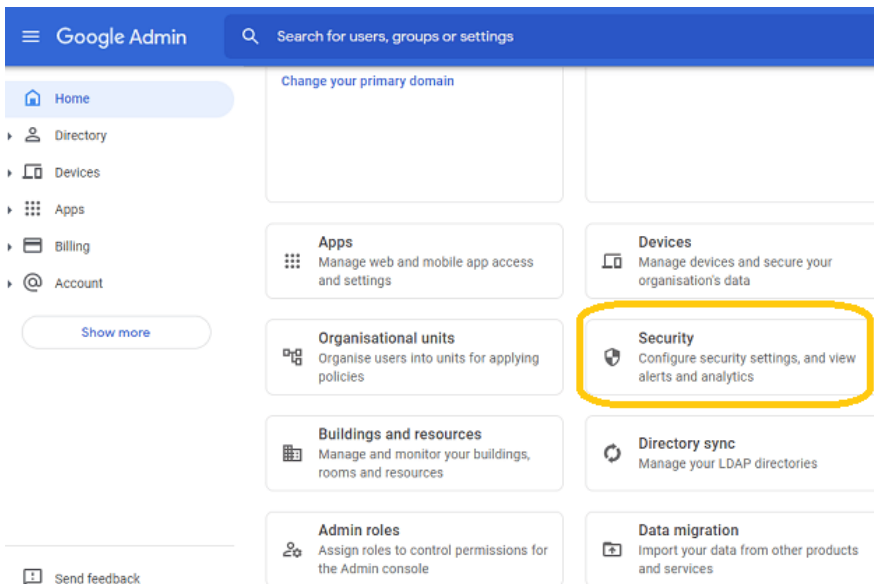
Google Admin

Search for users, groups or settings

Home

Directory

Devices

Apps

Billing

Account

Show more

Send feedback

Change your primary domain

Apps
Manage web and mobile app access and settings

Devices
Manage devices and secure your organisation's data

Organisational units
Organise users into units for applying policies

Security
Configure security settings, and view alerts and analytics

Buildings and resources
Manage and monitor your buildings, rooms and resources

Directory sync
Manage your LDAP directories

Admin roles
Assign roles to control permissions for the Admin console

Data migration
Import your data from other products and services